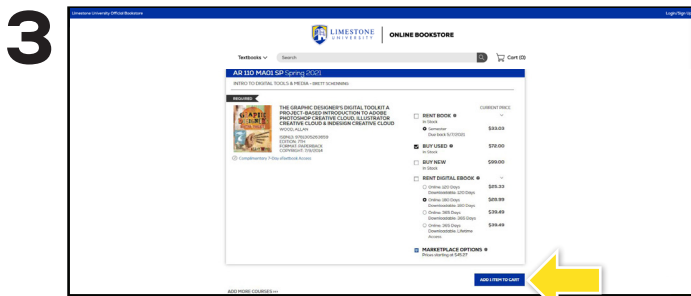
3

Limestone University Official Bookstore

Login/Sign Up

LIMESTONE UNIVERSITY | ONLINE BOOKSTORE

Textbooks

Search

Cart (0)

AR 110 MA01 SP Spring 2021

INTRO TO DIGITAL TOOLS & MEDIA - BRETT SCHENNING

REQUIRED

THE GRAPHIC DESIGNER'S DIGITAL TOOLKIT A PROJECT-BASED INTRODUCTION TO ADOBE PHOTOSHOP CREATIVE CLOUD, ILLUSTRATOR CREATIVE CLOUD & INDESIGN CREATIVE CLOUD

WOOD, ALLAN

ISBN13: 9781305263659
EDITION: 7TH
FORMAT: PAPERBACK
COPYRIGHT: 7/9/2014

Complimentary 7-Day eTextbook Access

CURRENT PRICE

RENT BOOK
In Stock
Semester
Due back 5/17/2021
$33.03

BUY USED
In Stock
$72.00

BUY NEW
In Stock
$99.00

RENT DIGITAL EBOOK
Online: 120 Days Downloadable: 120 Days $25.33
Online: 180 Days Downloadable: 180 Days $29.99
Online: 365 Days Downloadable: 365 Days $39.49
Online: 365 Days Downloadable: Lifetime Access $39.49

MARKETPLACE OPTIONS
Prices starting at $45.27

ADD ITEM TO CART

ADD MORE COURSES >>